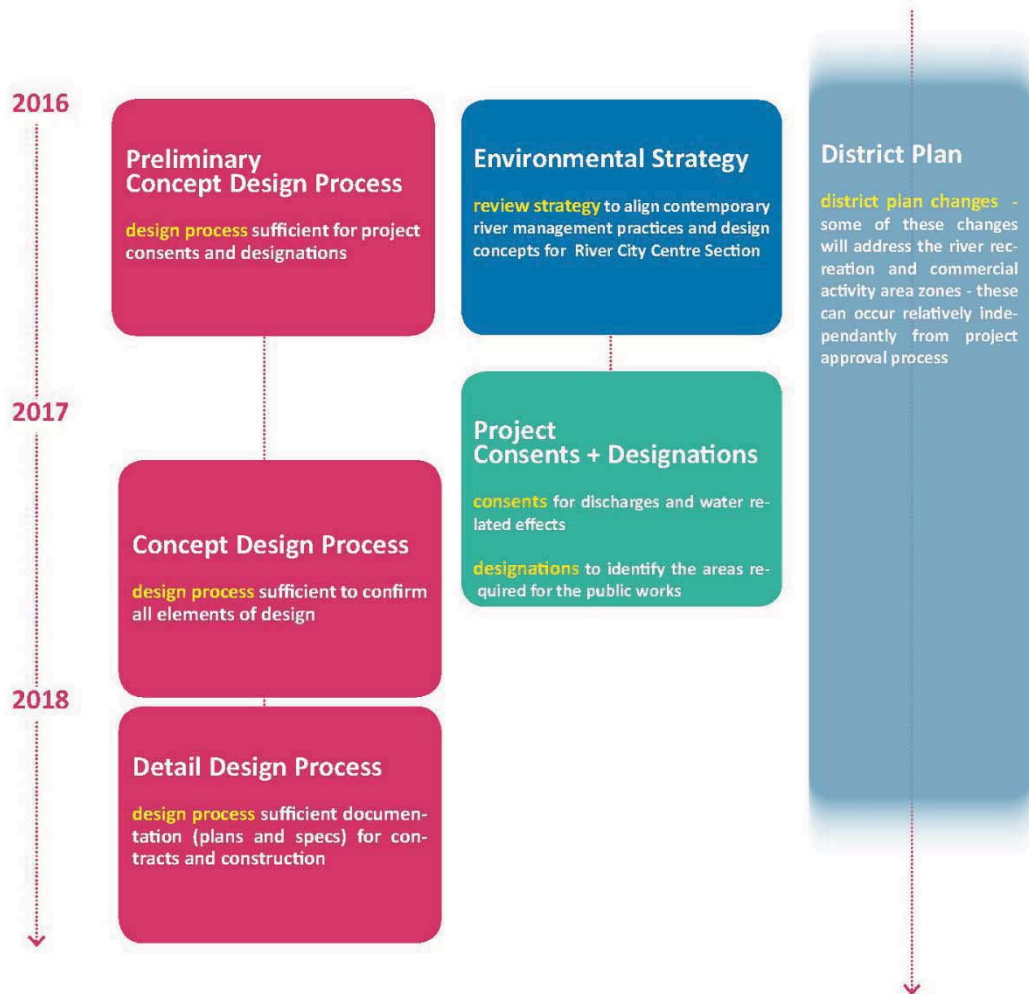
2016

Preliminary Concept Design Process

design process sufficient for project consents and designations

Environmental Strategy

review strategy to align contemporary river management practices and design concepts for River City Centre Section

District Plan

district plan changes - some of these changes will address the river recreation and commercial activity area zones - these can occur relatively independantly from project approval process

2017

Project Consents + Designations

consents for discharges and water related effects

designations to identify the areas required for the public works

Concept Design Process

design process sufficient to confirm all elements of design

2018

Detail Design Process

design process sufficient documentation (plans and specs) for contracts and construction